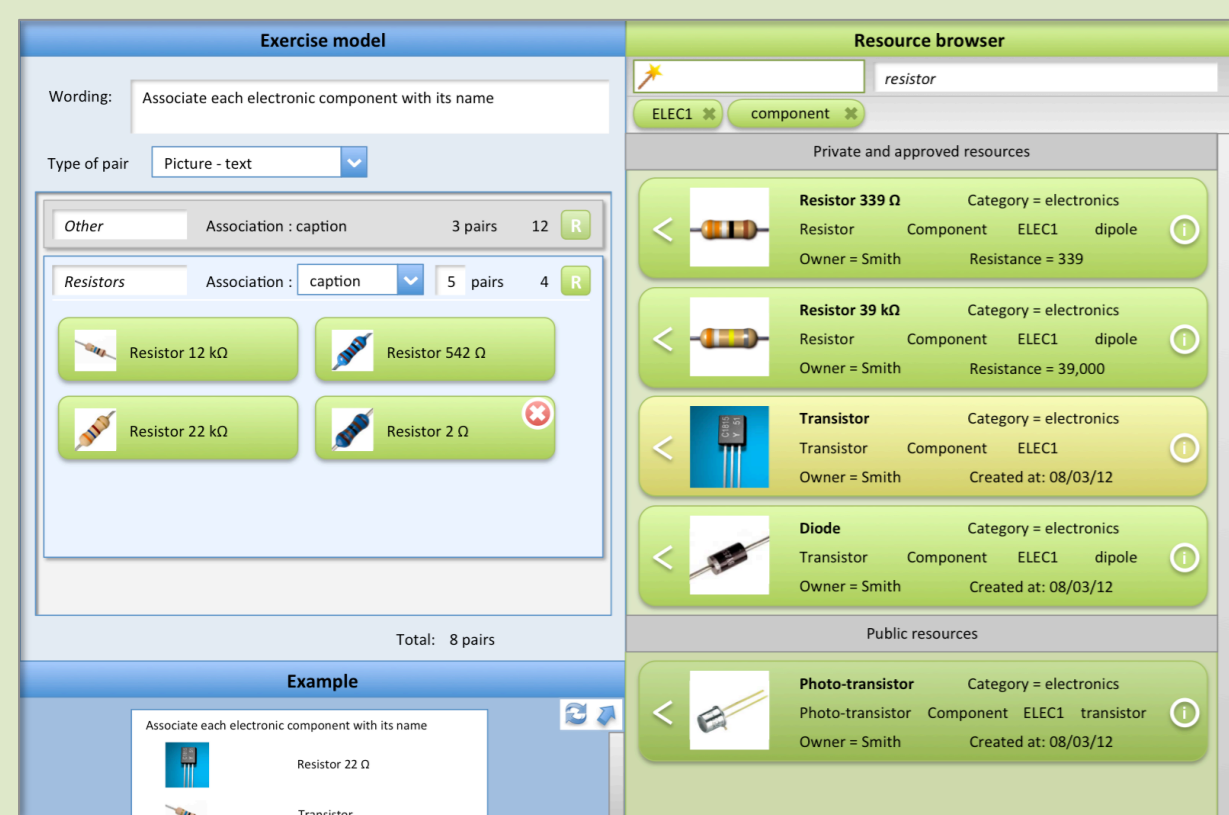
Exercise model

Wording: Associate each electronic component with its name

Type of pair Picture - text

Other Association : caption 3 pairs 12 R

Resistors Association : caption 5 pairs 4 R

Resistor 12 kΩ

Resistor 542 Ω

Resistor 22 kΩ

Resistor 2 Ω

Total: 8 pairs

Example

Associate each electronic component with its name

Resistor 22 Ω

Transistor

Resource browser

resistor

ELEC1

component

Private and approved resources

Resistor 339 Ω Category = electronics
Resistor Component ELEC1 dipole
Owner = Smith Resistance = 339

Resistor 39 kΩ Category = electronics
Resistor Component ELEC1 dipole
Owner = Smith Resistance = 39,000

Transistor Category = electronics
Transistor Component ELEC1
Owner = Smith Created at: 08/03/12

Diode Category = electronics
Transistor Component ELEC1 dipole
Owner = Smith Created at: 08/03/12

Public resources

Photo-transistor Category = electronics
Photo-transistor Component ELEC1 transistor
Owner = Smith Created at: 08/03/12